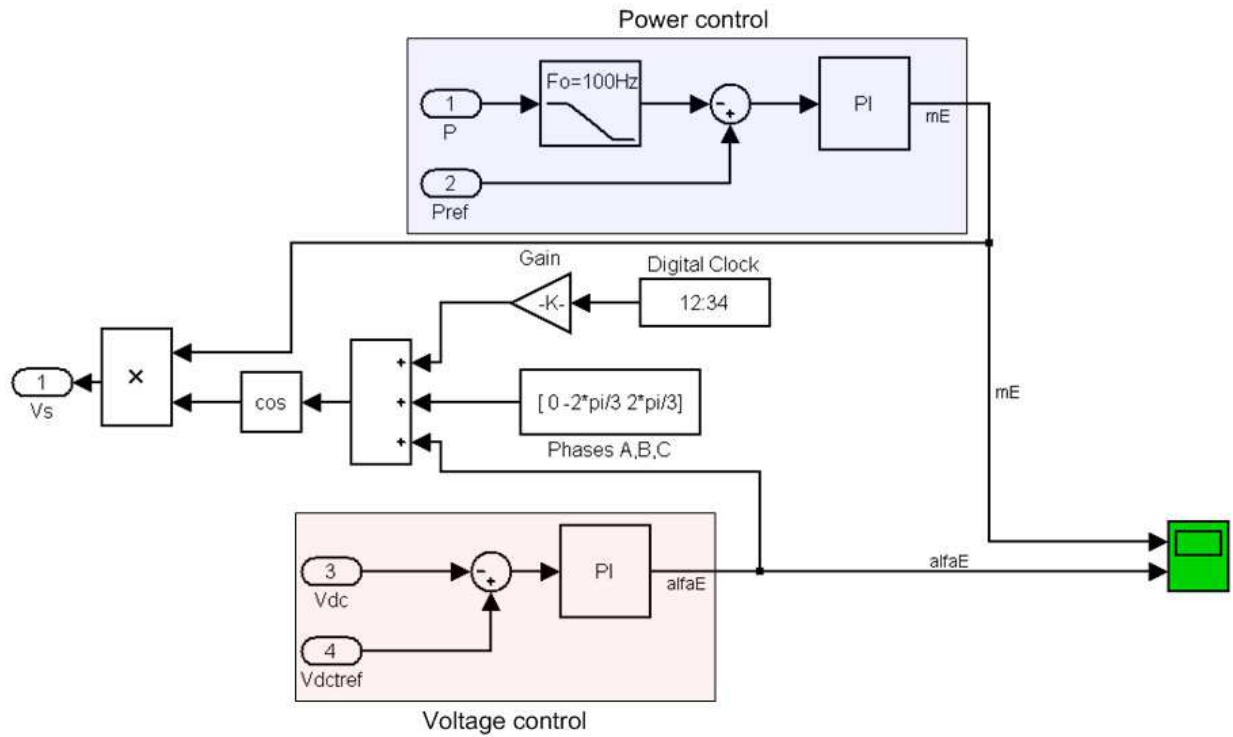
Power control

1
P

Fo=100Hz

-
+

PI

mE

2
Pref

Gain

Digital Clock

-K-

12:34

1
Vs

×

cos

+
+
+

[ 0 -2*pi/3 2*pi/3]

Phases A,B,C

mE

3
Vdc

-
+

PI

alfaE

alfaE

4
Vdctref

Voltage control